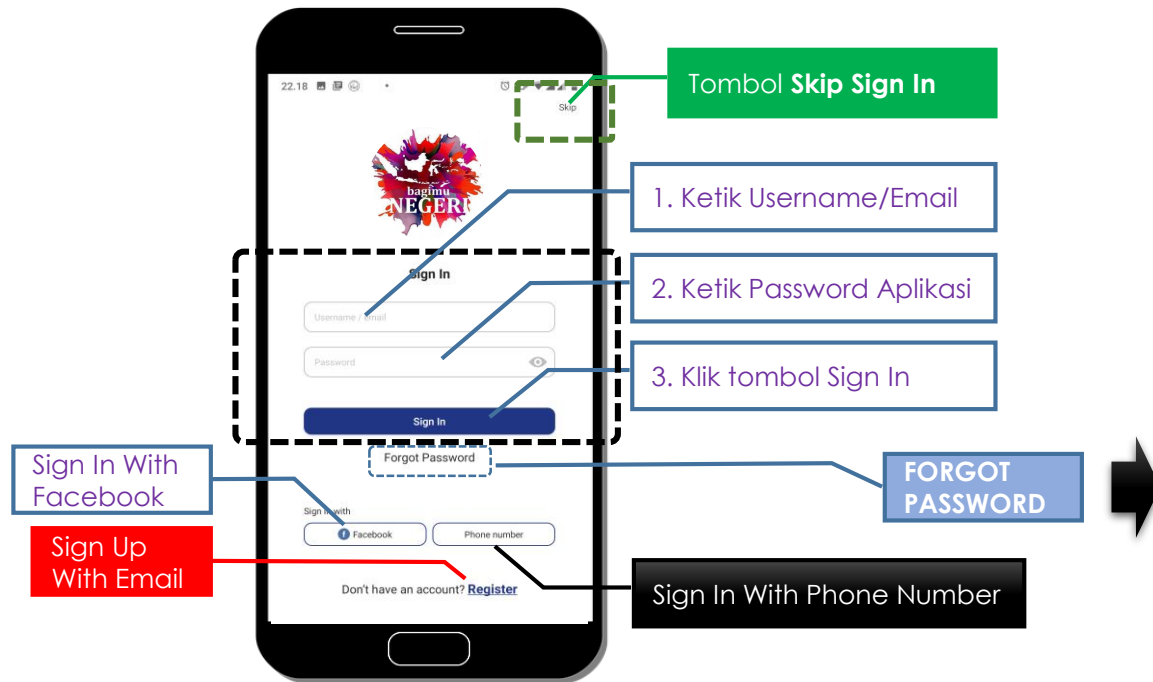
22.18

Skip

Tombol **Skip Sign In**

bagimu NEGERI

1. Ketik Username/Email

Sign In

2. Ketik Password Aplikasi

Username / Email

Password

3. Klik tombol Sign In

Sign In

Forgot Password

FORGOT PASSWORD

Sign In With Facebook

Sign in with

Facebook

Phone number

Sign Up With Email

Don't have an account? Register

Sign In With Phone Number